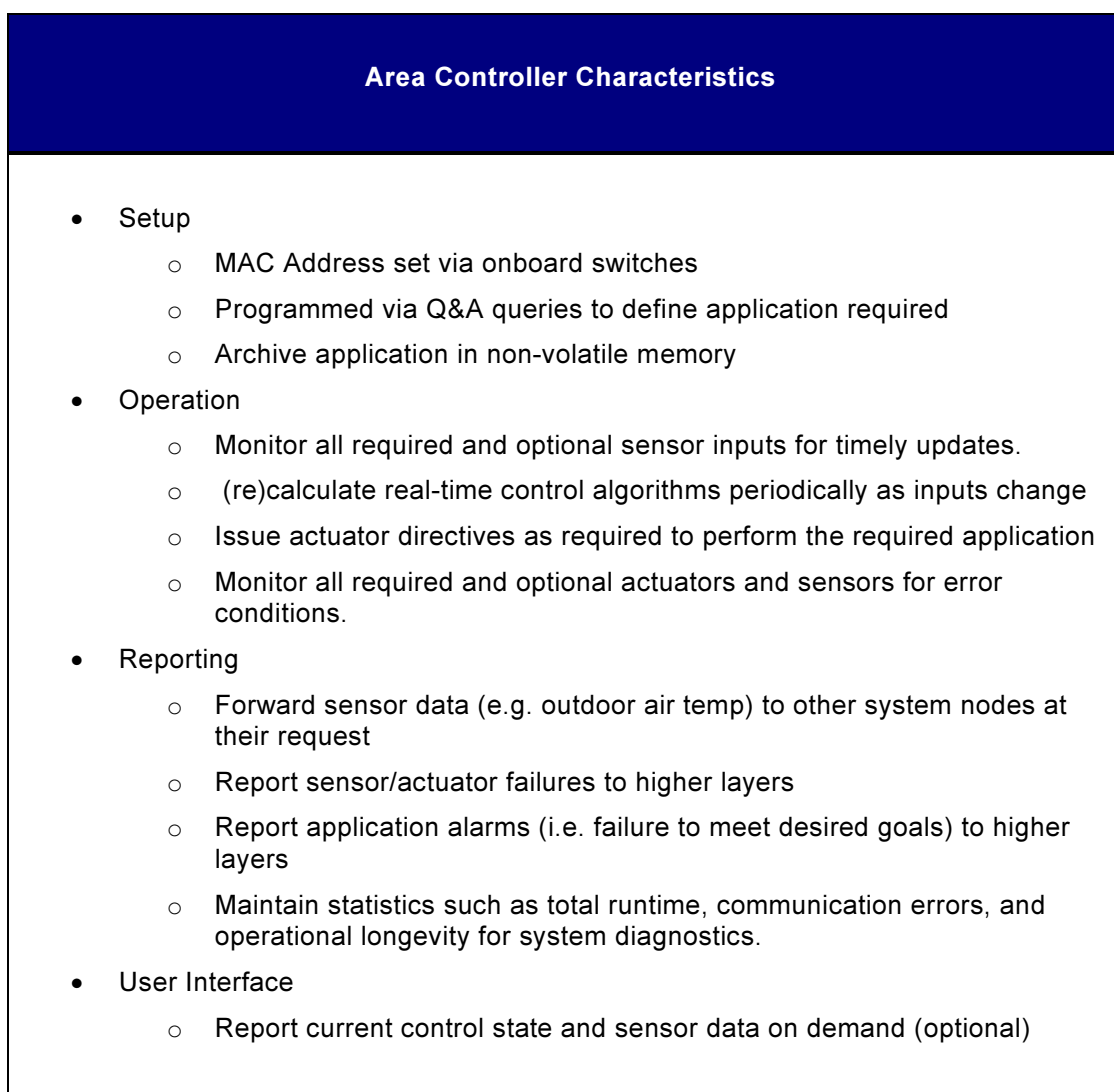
Area Controller Characteristics

- Setup
  - MAC Address set via onboard switches
  - Programmed via Q&A queries to define application required
  - Archive application in non-volatile memory
- Operation
  - Monitor all required and optional sensor inputs for timely updates.
  - (re)calculate real-time control algorithms periodically as inputs change
  - Issue actuator directives as required to perform the required application
  - Monitor all required and optional actuators and sensors for error conditions.
- Reporting
  - Forward sensor data (e.g. outdoor air temp) to other system nodes at their request
  - Report sensor/actuator failures to higher layers
  - Report application alarms (i.e. failure to meet desired goals) to higher layers
  - Maintain statistics such as total runtime, communication errors, and operational longevity for system diagnostics.
- User Interface
  - Report current control state and sensor data on demand (optional)